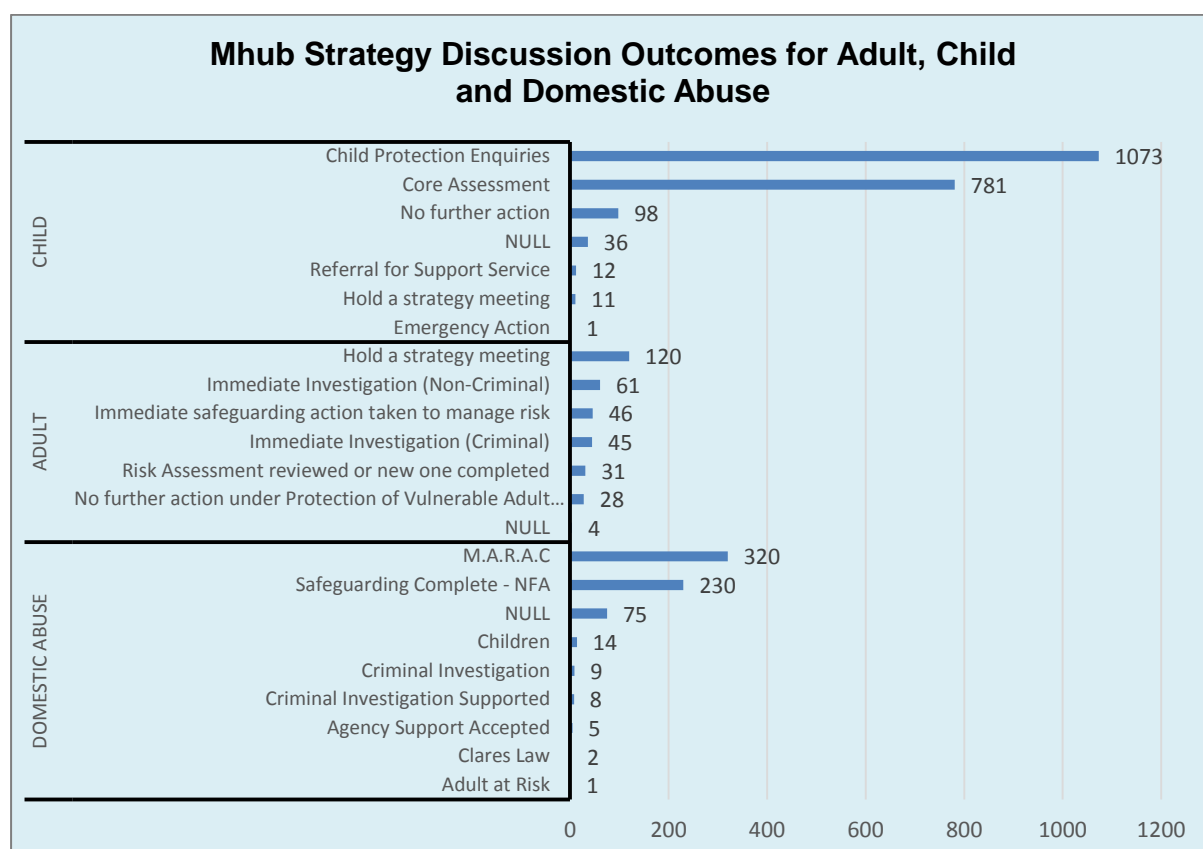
Mhub Strategy Discussion Outcomes for Adult, Child and Domestic Abuse

CHILD
Child Protection Enquiries 1073
Core Assessment 781
No further action 98
NULL 36
Referral for Support Service 12
Hold a strategy meeting 11
Emergency Action 1

ADULT
Hold a strategy meeting 120
Immediate Investigation (Non-Criminal) 61
Immediate safeguarding action taken to manage risk 46
Immediate Investigation (Criminal) 45
Risk Assessment reviewed or new one completed 31
No further action under Protection of Vulnerable Adult… 28
NULL 4

DOMESTIC ABUSE
M.A.R.A.C 320
Safeguarding Complete - NFA 230
NULL 75
Children 14
Criminal Investigation 9
Criminal Investigation Supported 8
Agency Support Accepted 5
Clares Law 2
Adult at Risk 1

0 200 400 600 800 1000 1200